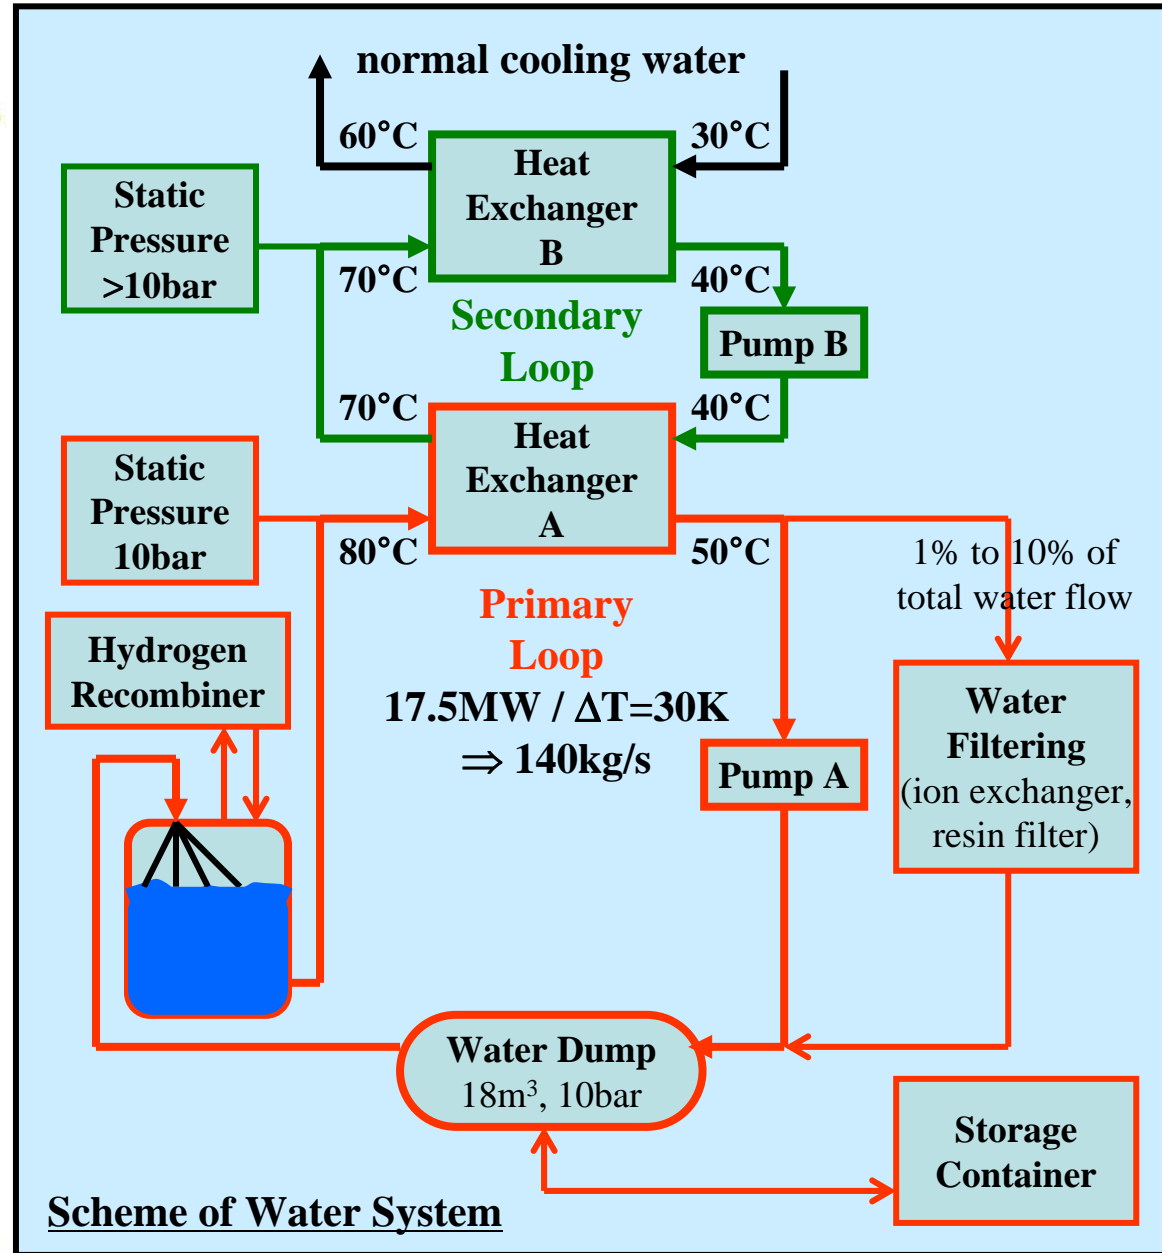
normal cooling water

60°C

30°C

Heat Exchanger B

Static Pressure >10bar

70°C

40°C

Secondary Loop

Pump B

70°C

40°C

Heat Exchanger A

Static Pressure 10bar

80°C

50°C

1% to 10% of total water flow

Primary Loop

17.5MW / $\Delta$T=30K

$\Rightarrow$ 140kg/s

Hydrogen Recombiner

Pump A

Water Filtering (ion exchanger, resin filter)

Water Dump
18m$^3$, 10bar

Storage Container

Scheme of Water System